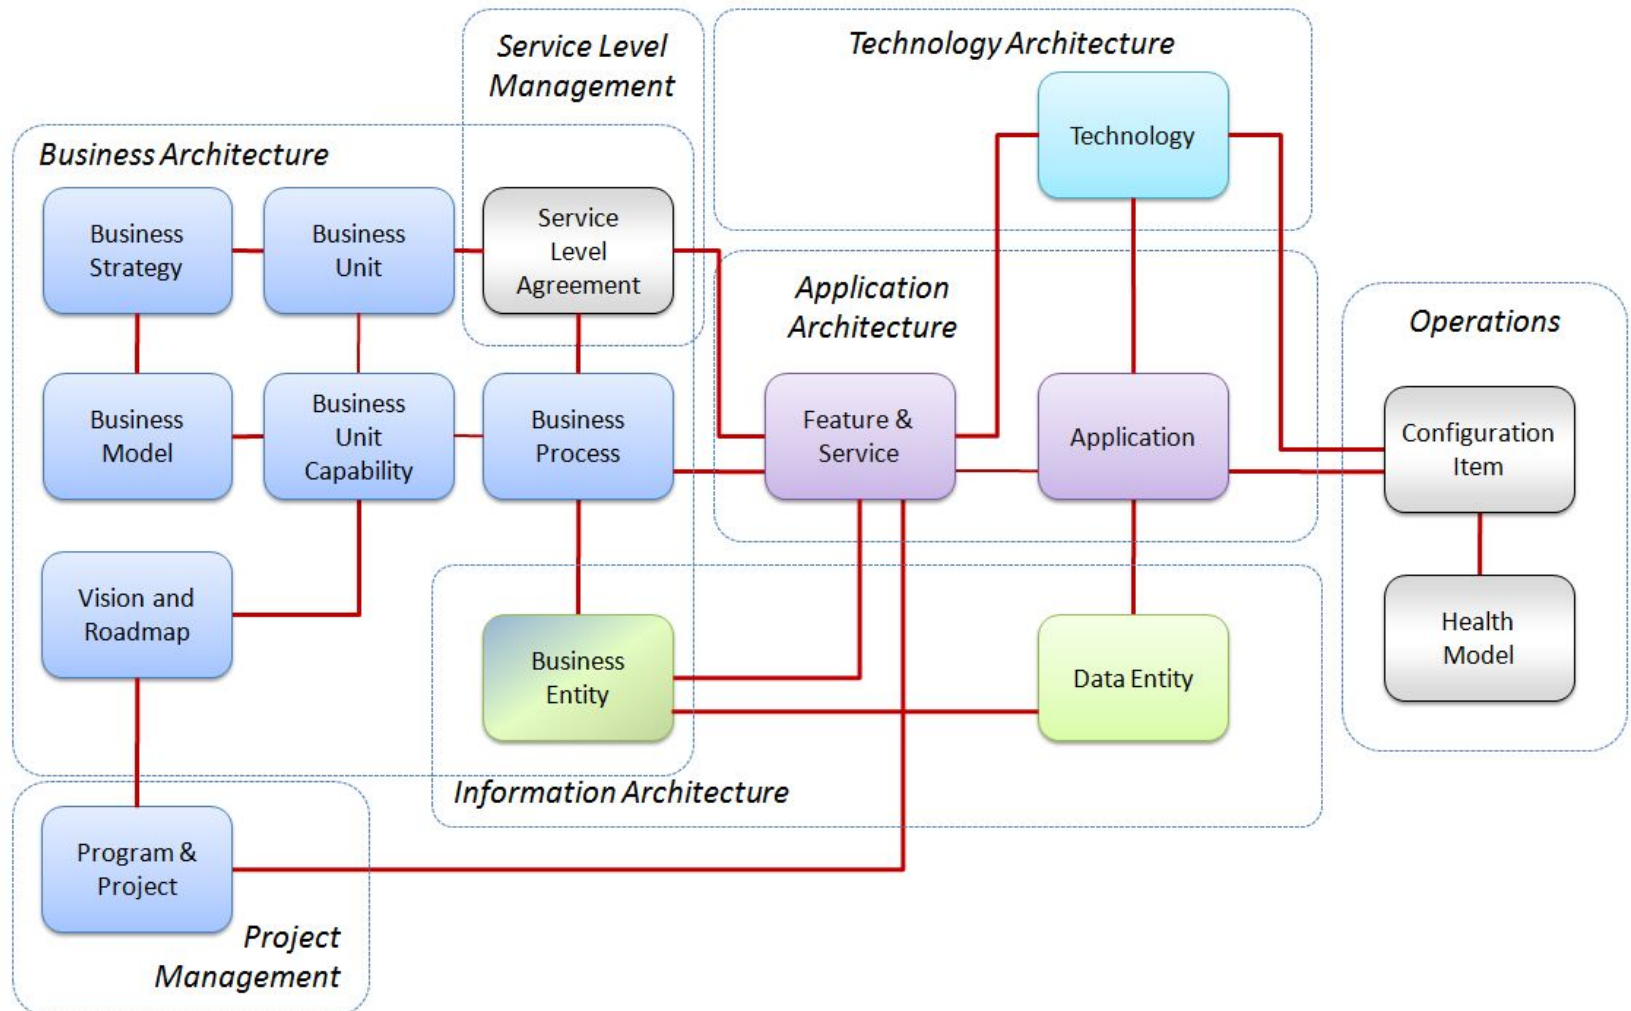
Service Level Management

Technology Architecture

Technology

Business Architecture

Business Strategy

Business Unit

Service Level Agreement

Application Architecture

Operations

Business Model

Business Unit Capability

Business Process

Feature & Service

Application

Configuration Item

Vision and Roadmap

Business Entity

Data Entity

Health Model

Information Architecture

Program & Project

Project Management